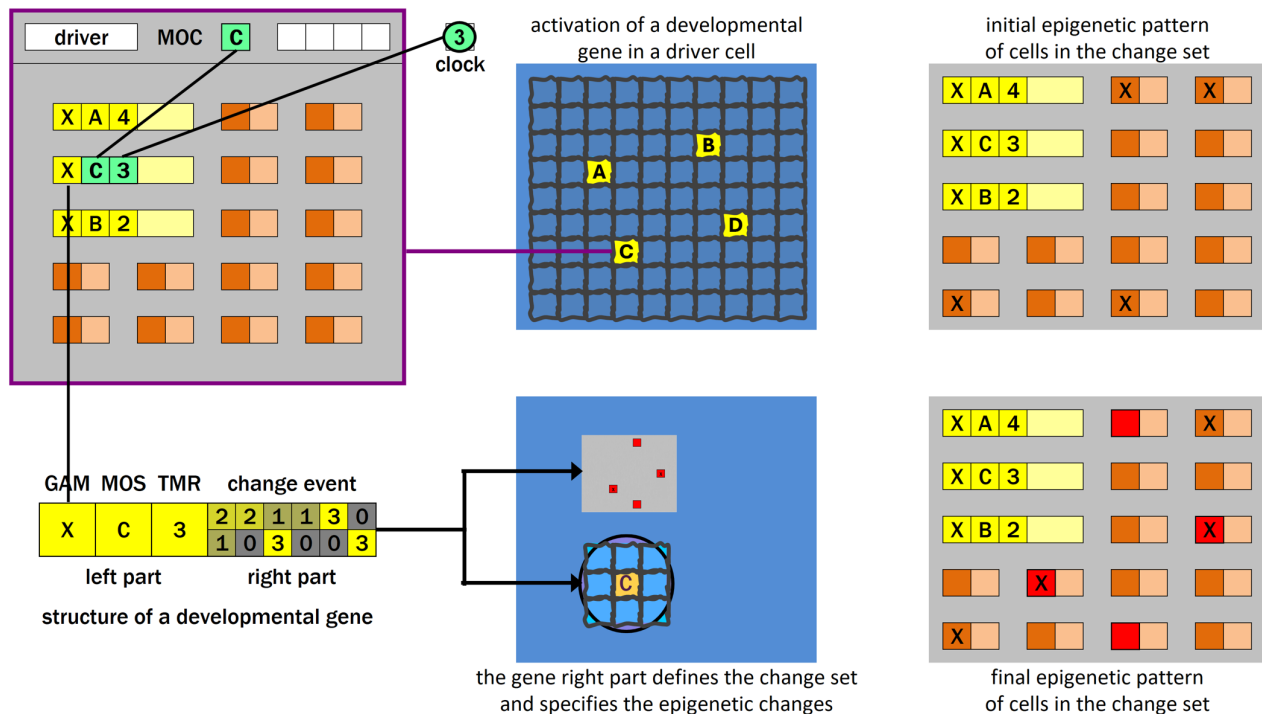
driver MOC C

3 clock

X A 4

X C 3

X B 2

activation of a developmental gene in a driver cell

B

A

D

C

initial epigenetic pattern of cells in the change set

X A 4 X X

X C 3

X B 2

X X

GAM MOS TMR change event

| X | C | 3 | 2 | 2 | 1 | 1 | 3 | 0 |
|---|---|---|---|---|---|---|---|---|
| | | | 1 | 0 | 3 | 0 | 0 | 3 |

left part right part

structure of a developmental gene

C

the gene right part defines the change set and specifies the epigenetic changes

X A 4 X

X C 3

X B 2 X

X

X

final epigenetic pattern of cells in the change set